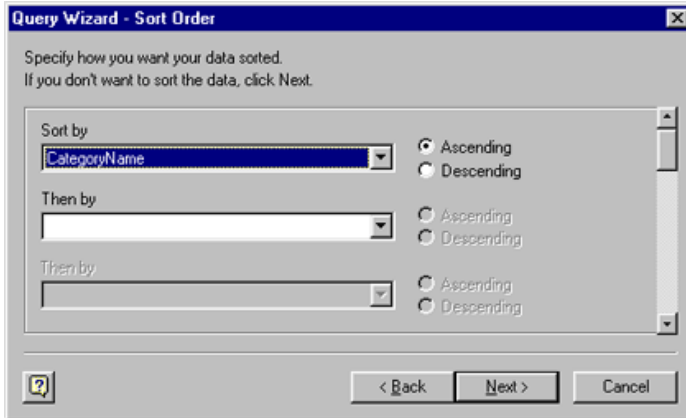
Query Wizard - Sort Order

Specify how you want your data sorted.
If you don't want to sort the data, click Next.

Sort by
CategoryName

Ascending
Descending

Then by

Ascending
Descending

Then by

Ascending
Descending

< Back
Next >
Cancel